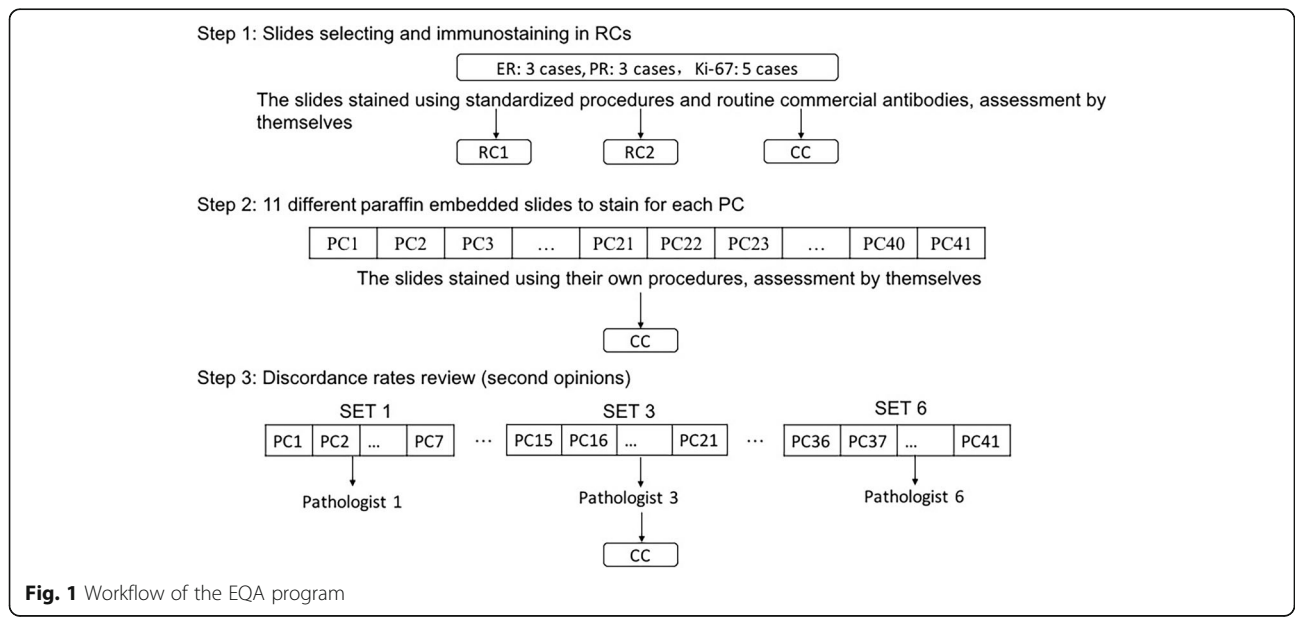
Step 1: Slides selecting and immunostaining in RCs

ER: 3 cases, PR: 3 cases，Ki-67: 5 cases

The slides stained using standardized procedures and routine commercial antibodies, assessment by themselves

RC1

RC2

CC

Step 2: 11 different paraffin embedded slides to stain for each PC

| PC1 | PC2 | PC3 | … | PC21 | PC22 | PC23 | … | PC40 | PC41 |
|---|---|---|---|---|---|---|---|---|---|

The slides stained using their own procedures, assessment by themselves

CC

Step 3: Discordance rates review (second opinions)

SET 1

| PC1 | PC2 | … | PC7 |
|---|---|---|---|

…

SET 3

| PC15 | PC16 | … | PC21 |
|---|---|---|---|

…

SET 6

| PC36 | PC37 | … | PC41 |
|---|---|---|---|

Pathologist 1

Pathologist 3

Pathologist 6

CC

Fig. 1 Workflow of the EQA program